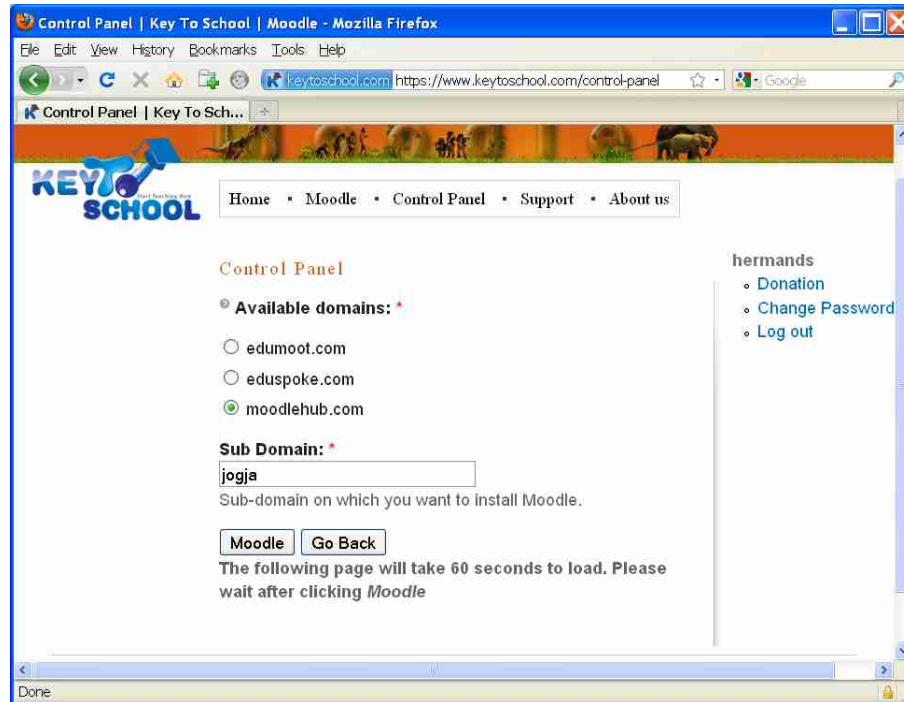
Control Panel | Key To School | Moodle - Mozilla Firefox

File Edit View History Bookmarks Tools Help

keytoschool.com https://www.keytoschool.com/control-panel

Google

Control Panel | Key To Sch...

KEY TO SCHOOL
Start Teaching Now

Home • Moodle • Control Panel • Support • About us

Control Panel

Available domains: *

edumoot.com

eduspoke.com

moodlehub.com

Sub Domain: *

jogja

Sub-domain on which you want to install Moodle.

Moodle Go Back

The following page will take 60 seconds to load. Please wait after clicking *Moodle*

hermands

- Donation
- Change Password
- Log out

Done